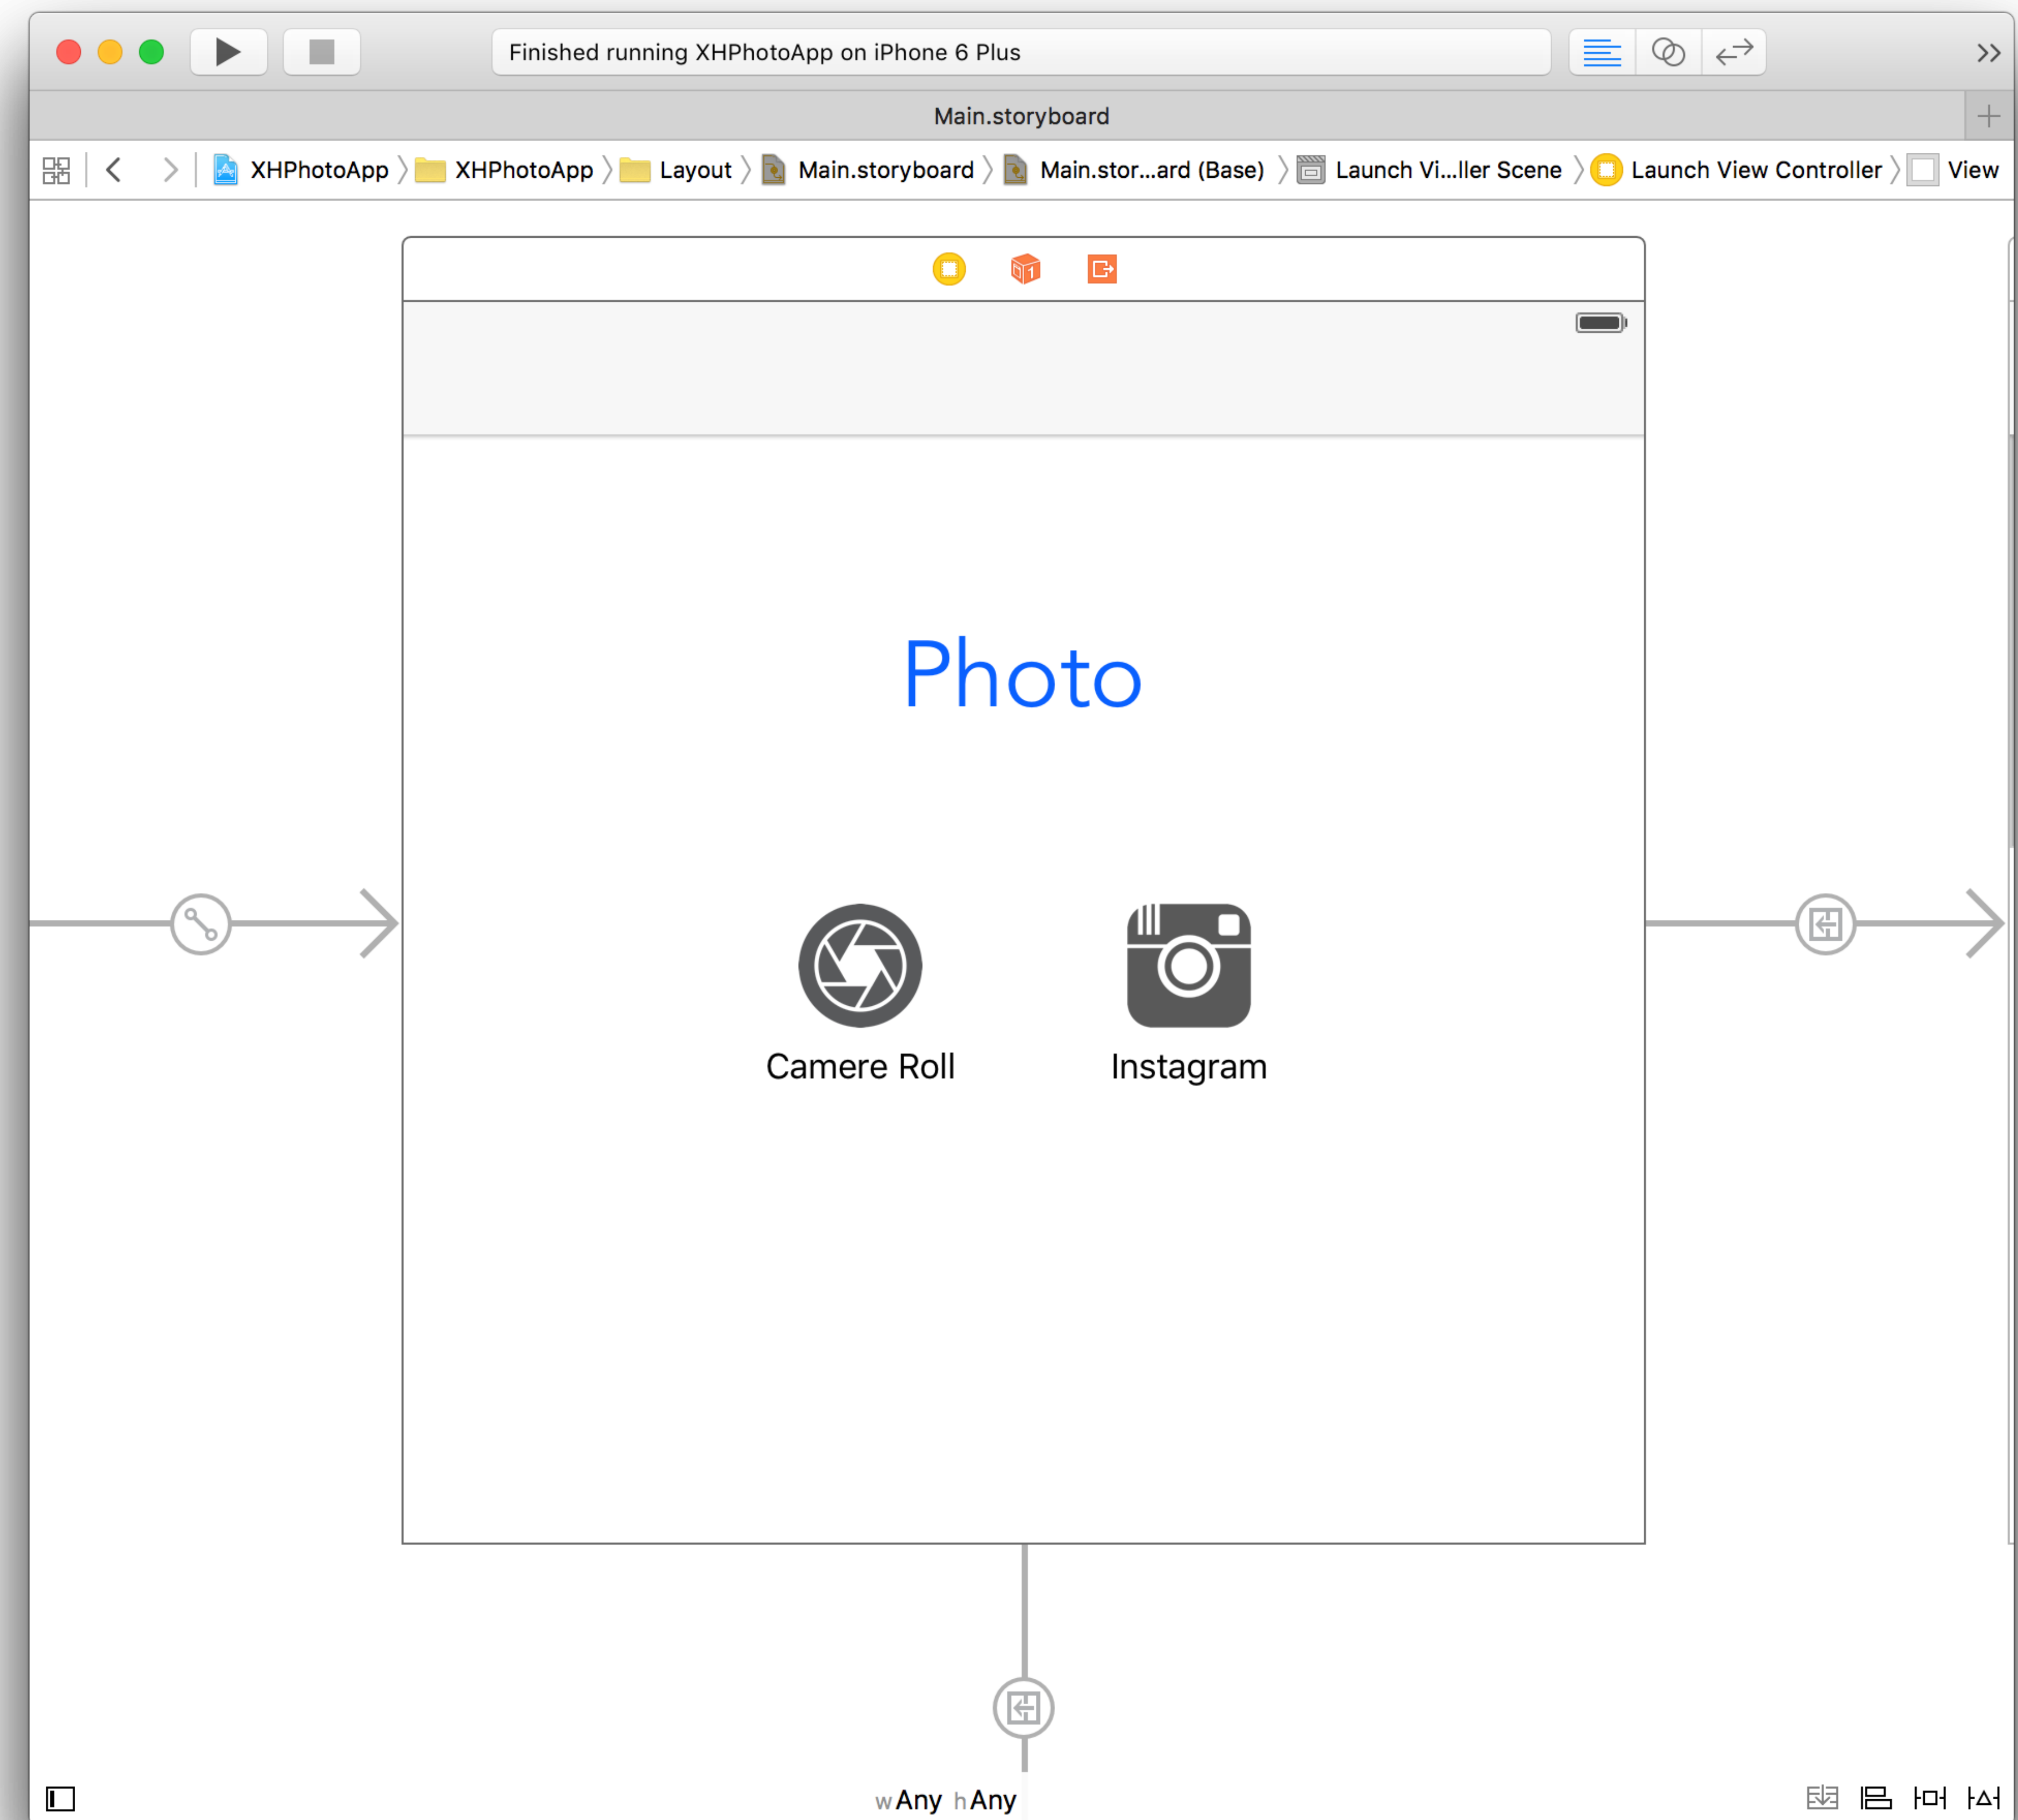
Finished running XHPhotoApp on iPhone 6 Plus

Main.storyboard

XHPhotoApp 〉 XHPhotoApp 〉 Layout 〉 Main.storyboard 〉 Main.stor...ard (Base) 〉 Launch Vi...ller Scene 〉 Launch View Controller 〉 View

Photo

Camere Roll

Instagram

w Any h Any